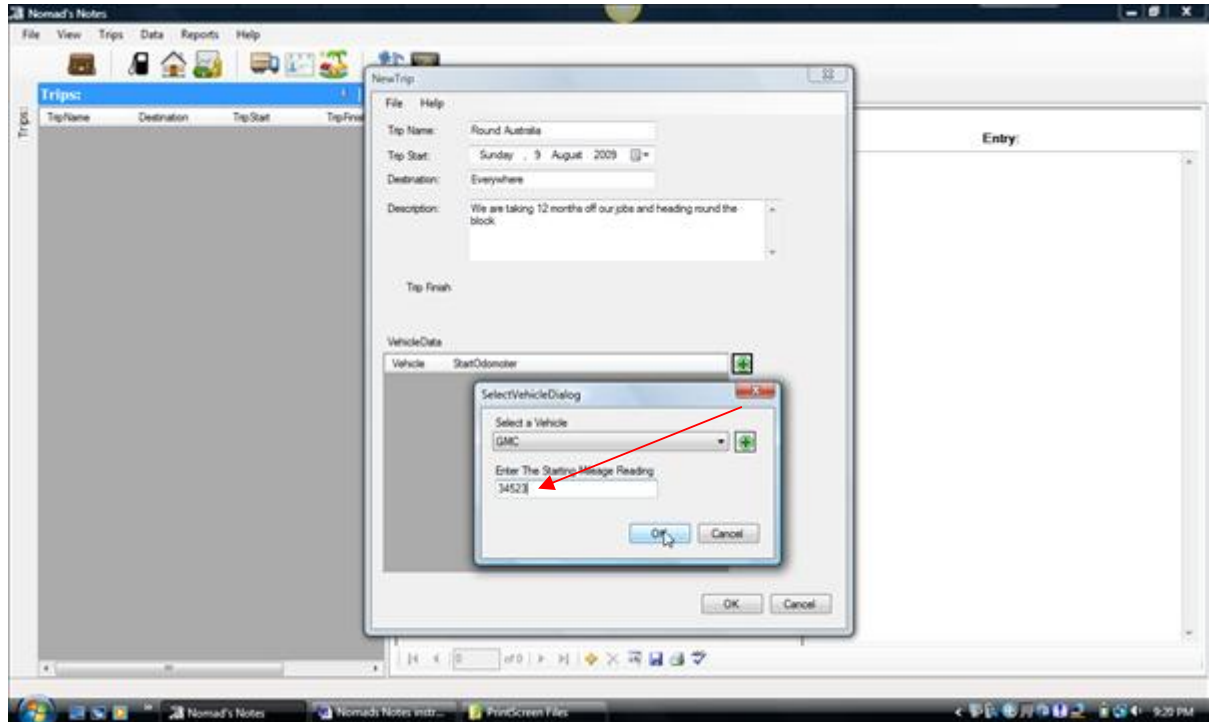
Nomad's Notes

File View Trips Data Reports Help

Trips:

Trips

TripName Destination TripStart TripFinish

Entry:

NewTrip

File Help

Trip Name: Round Australia

Trip Start: Sunday , 9 August 2009

Destination: Everywhere

Description: We are taking 12 months off our jobs and heading round the block

Trip Finish

VehicleData

Vehicle StartOdometer

SelectVehicleDialog

Select a Vehicle

GMC

Enter The Starting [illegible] Reading

34523

OK Cancel

OK Cancel

of 0

Nomad's Notes

Nomads Notes instr...

PrintScreen Files

9:20 PM